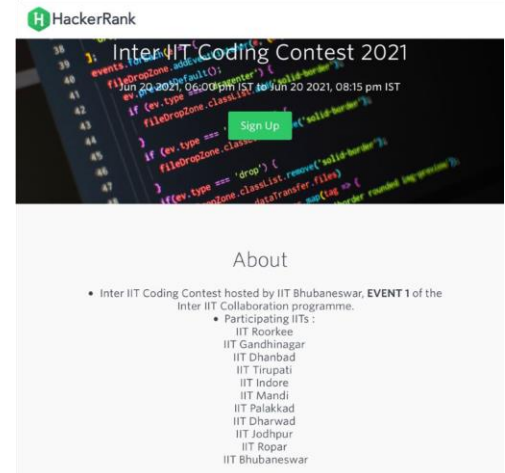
H HackerRank

Inter IIT Coding Contest 2021

Jun 20 2021, 06:00 pm IST to Jun 20 2021, 08:15 pm IST

Sign Up

About

• Inter IIT Coding Contest hosted by IIT Bhubaneswar, **EVENT 1** of the Inter IIT Collaboration programme.
• Participating IITs :
IIT Roorkee
IIT Gandhinagar
IIT Dhanbad
IIT Tirupati
IIT Indore
IIT Mandi
IIT Palakkad
IIT Dharwad
IIT Jodhpur
IIT Ropar
IIT Bhubaneswar